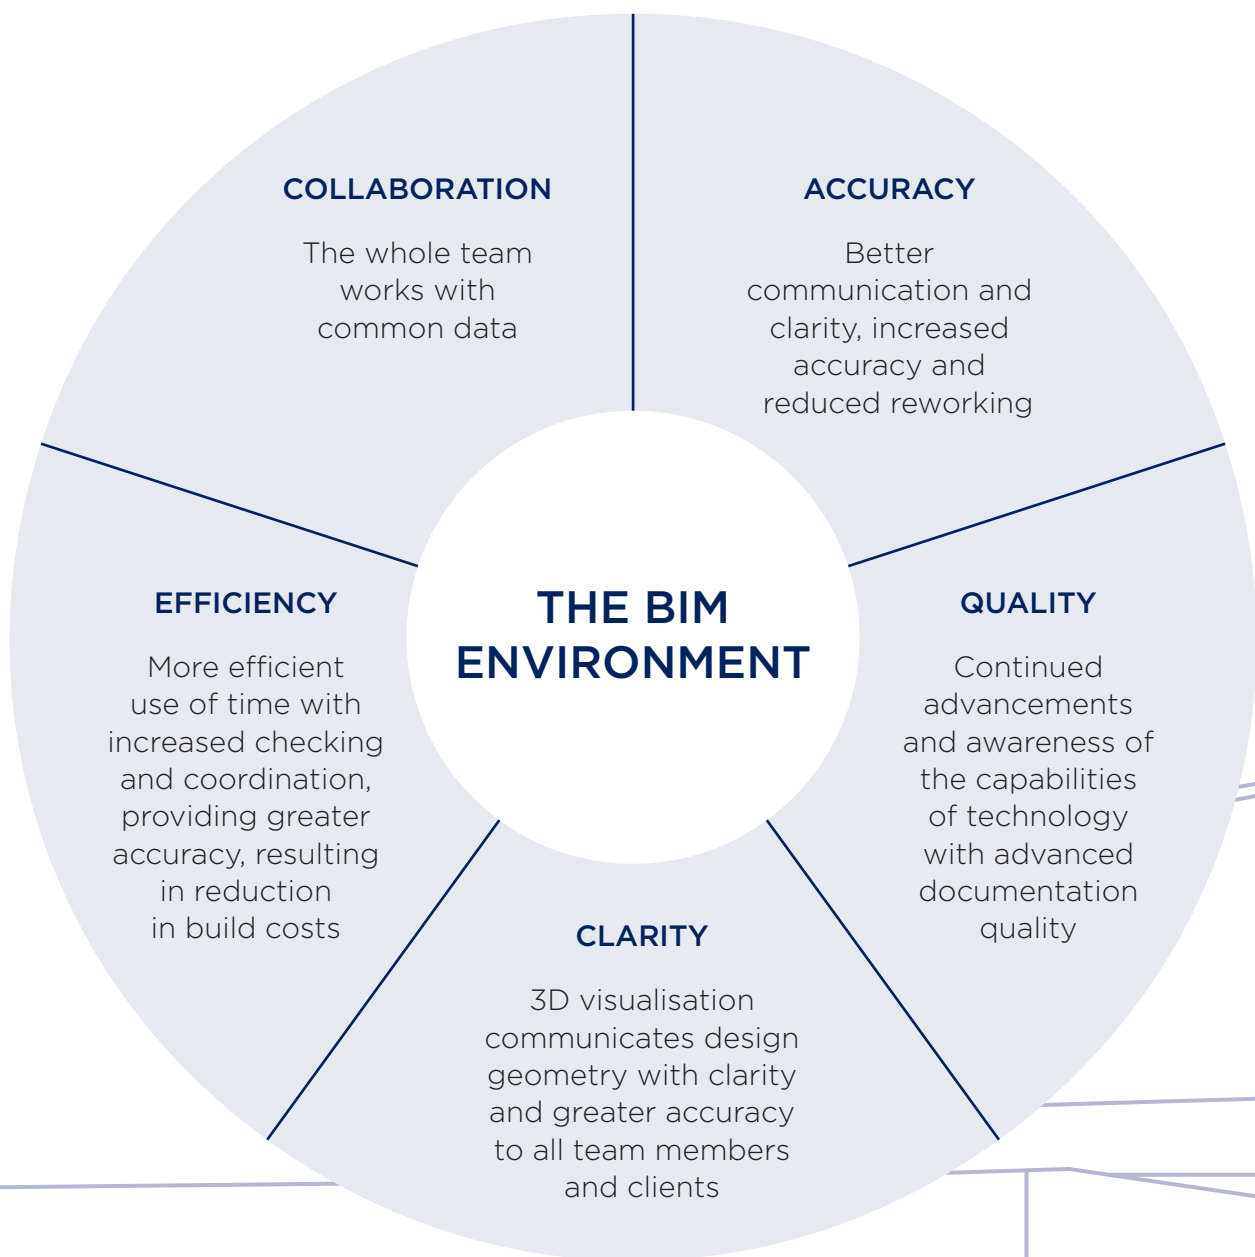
COLLABORATION

The whole team works with common data

ACCURACY

Better communication and clarity, increased accuracy and reduced reworking

THE BIM ENVIRONMENT

EFFICIENCY

More efficient use of time with increased checking and coordination, providing greater accuracy, resulting in reduction in build costs

QUALITY

Continued advancements and awareness of the capabilities of technology with advanced documentation quality

CLARITY

3D visualisation communicates design geometry with clarity and greater accuracy to all team members and clients